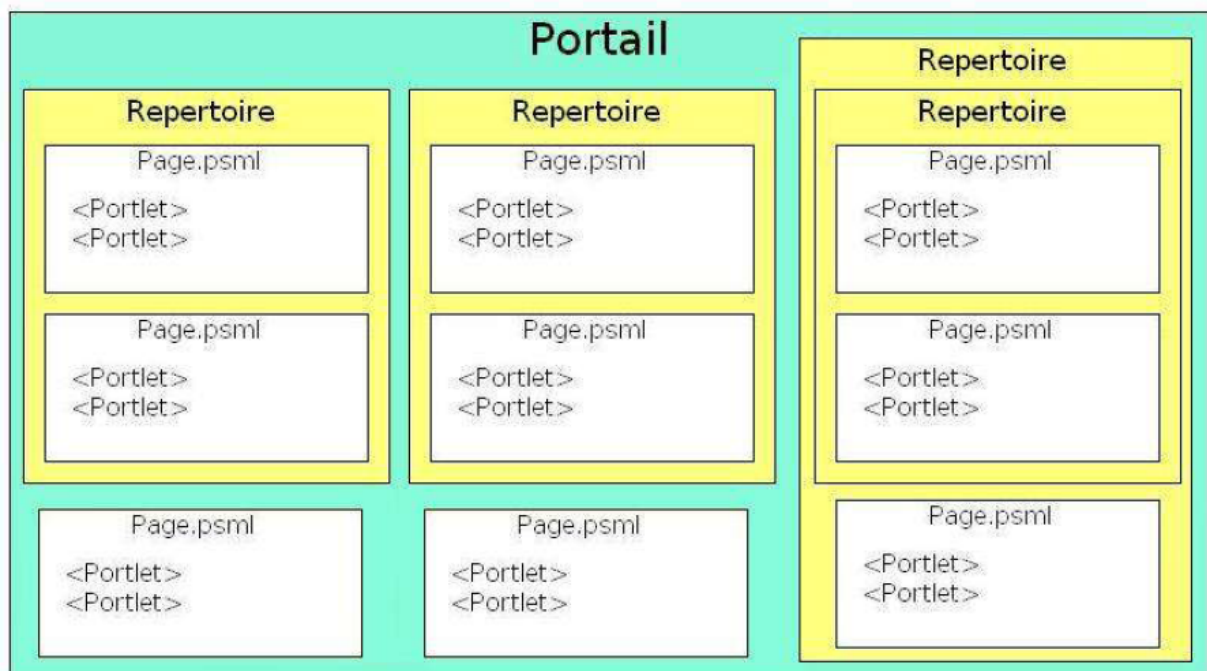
Portail

Repertoire

Page.psml
<Portlet>
<Portlet>

Page.psml
<Portlet>
<Portlet>

Repertoire

Page.psml
<Portlet>
<Portlet>

Page.psml
<Portlet>
<Portlet>

Repertoire

Repertoire

Page.psml
<Portlet>
<Portlet>

Page.psml
<Portlet>
<Portlet>

Page.psml
<Portlet>
<Portlet>

Page.psml
<Portlet>
<Portlet>

Page.psml
<Portlet>
<Portlet>